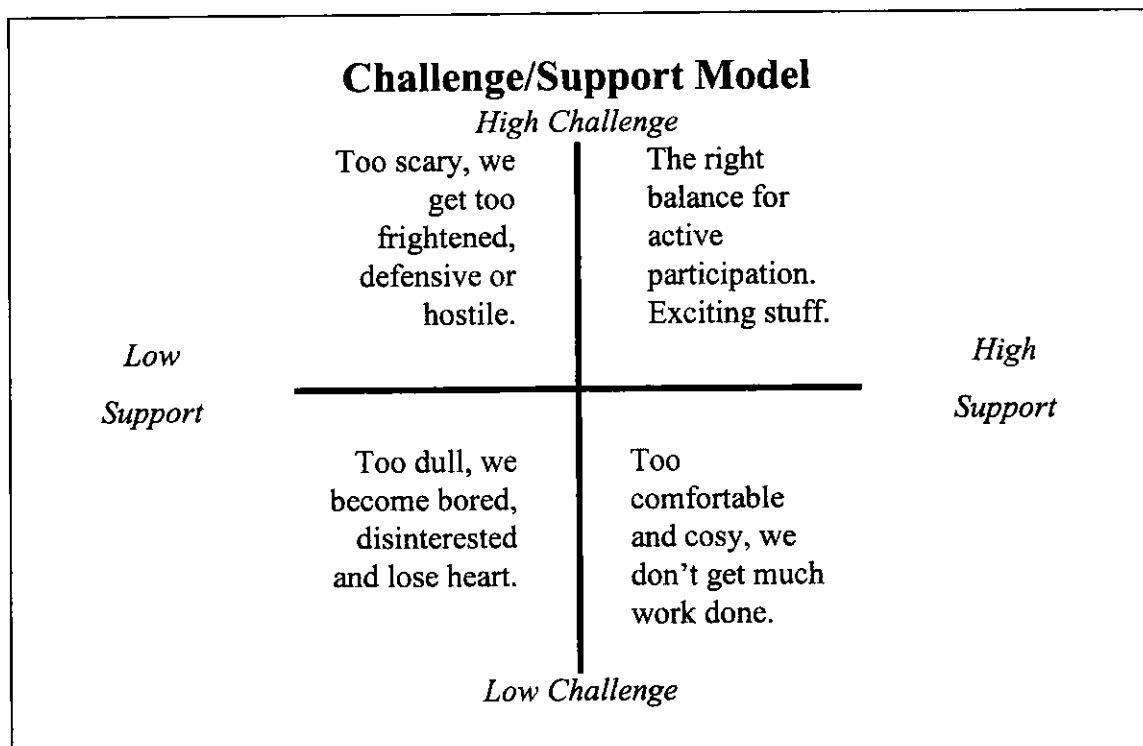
Challenge/Support Model

High Challenge

Too scary, we get too frightened, defensive or hostile.

The right balance for active participation. Exciting stuff.

Low Support

High Support

Too dull, we become bored, disinterested and lose heart.

Too comfortable and cosy, we don't get much work done.

Low Challenge